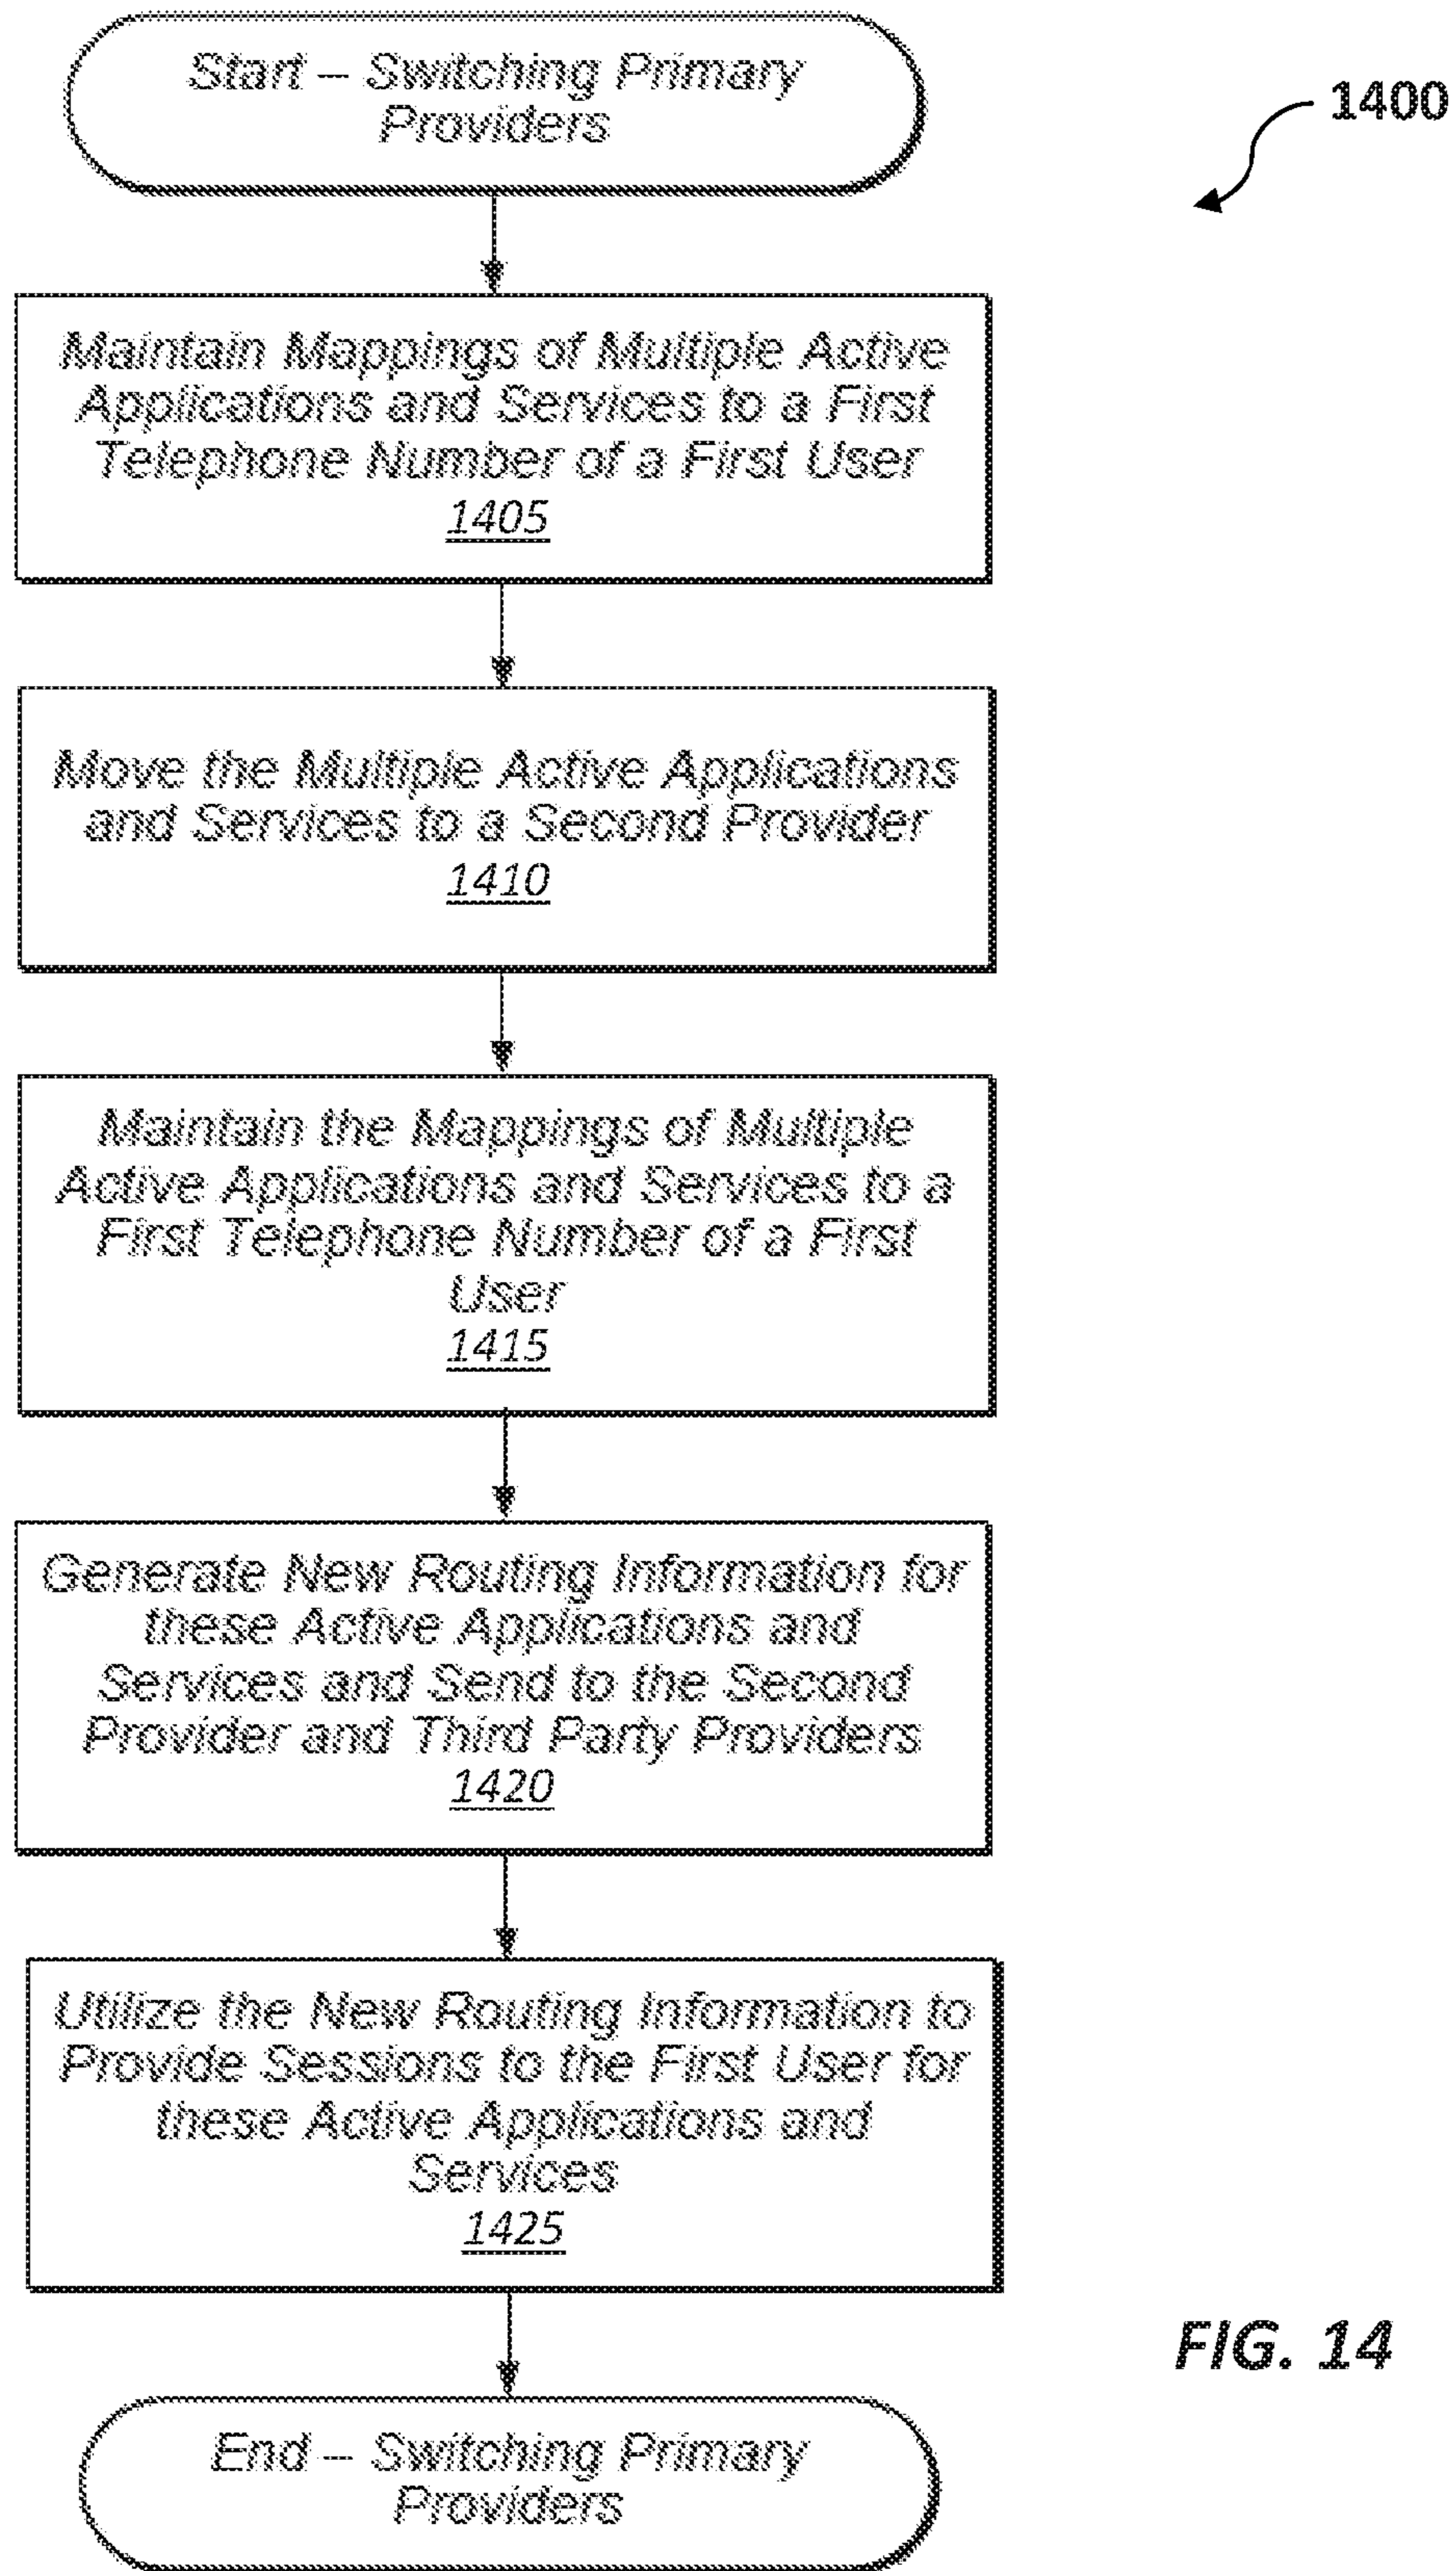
Start – Switching Primary Providers

1400

Maintain Mappings of Multiple Active Applications and Services to a First Telephone Number of a First User
1405

Move the Multiple Active Applications and Services to a Second Provider
1410

Maintain the Mappings of Multiple Active Applications and Services to a First Telephone Number of a First User
1415

Generate New Routing Information for these Active Applications and Services and Send to the Second Provider and Third Party Providers
1420

Utilize the New Routing Information to Provide Sessions to the First User for these Active Applications and Services
1425

FIG. 14

End – Switching Primary Providers